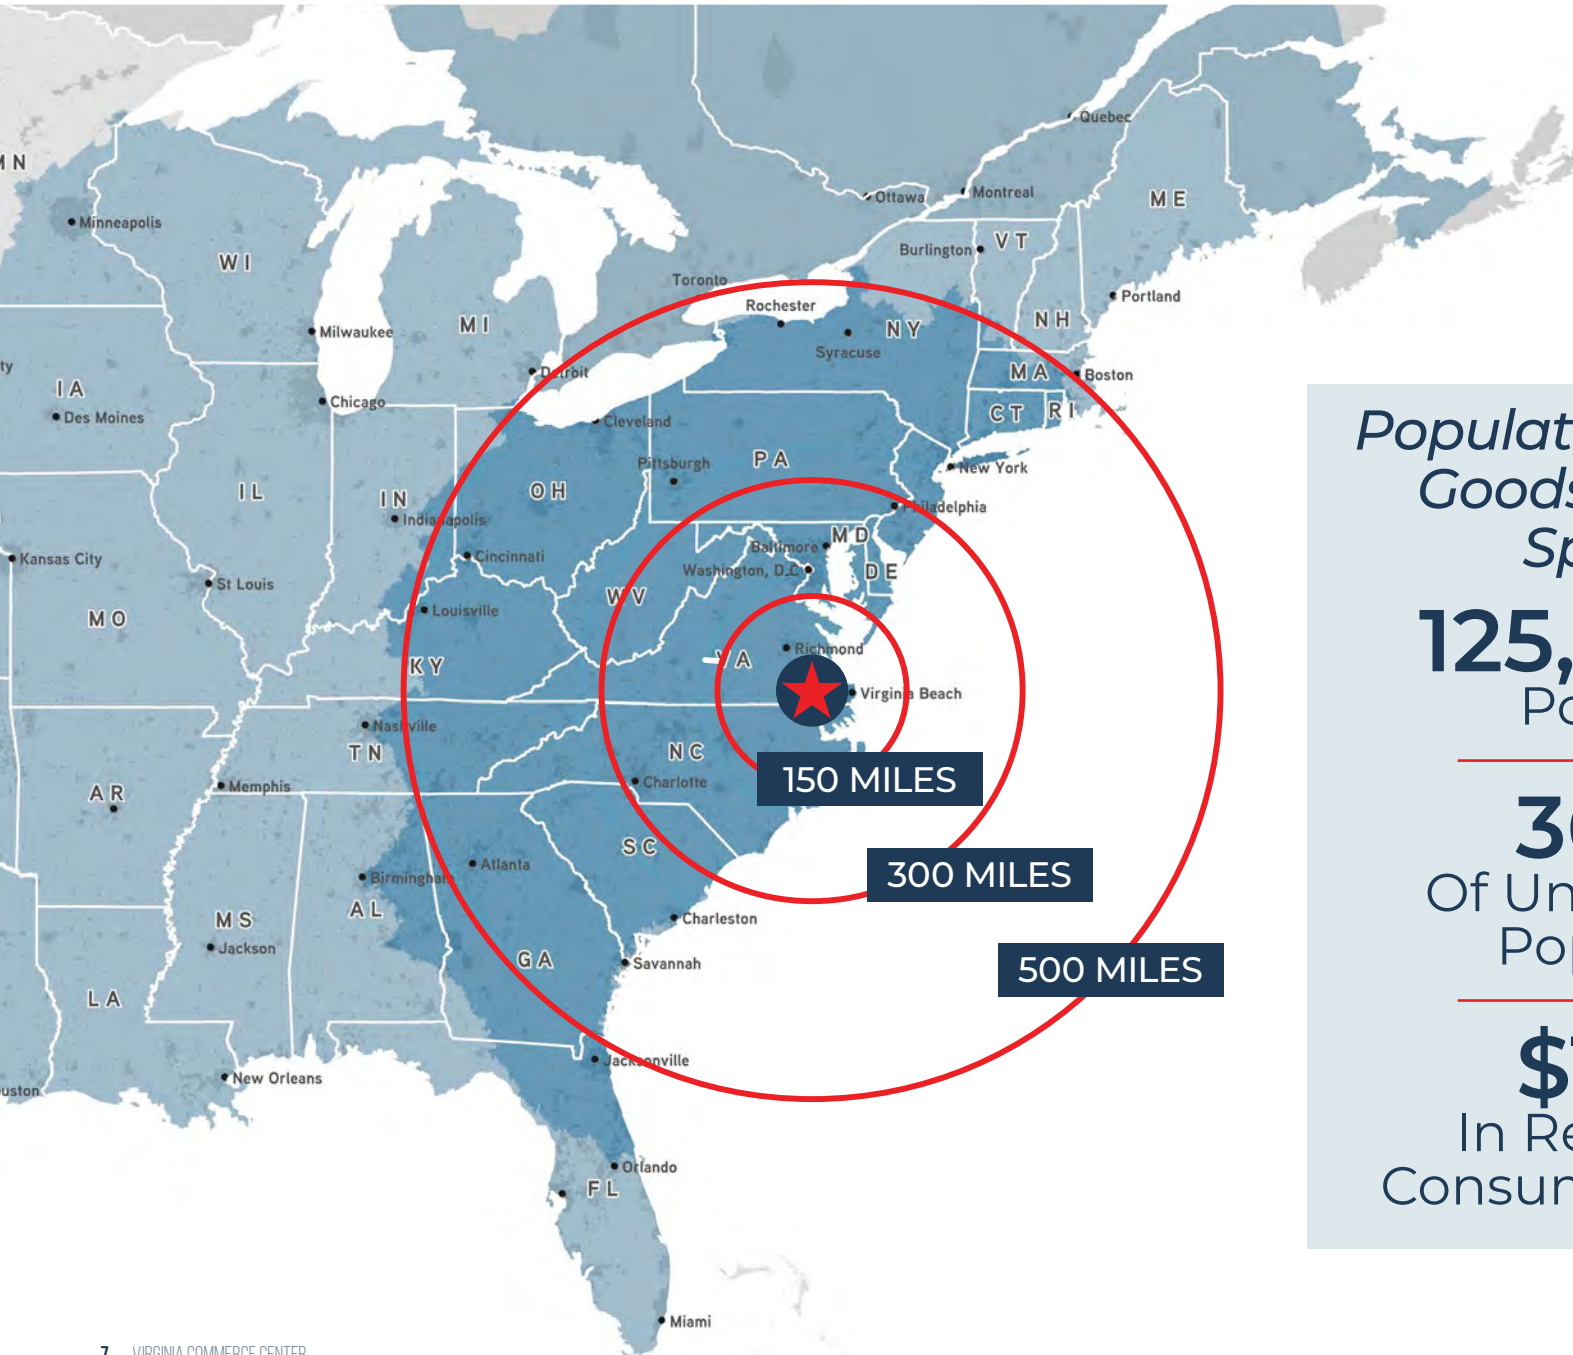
MN

Minneapolis

WI

Milwaukee

MI

Toronto

Rochester

NY

Syracuse

Quebec

Ottawa

Montreal

Burlington

VT

ME

Portland

NH

MA

Boston

CT

RI

ty

IA

Des Moines

Chicago

Detroit

Cleveland

Pittsburgh

PA

New York

IL

IN

Indianapolis

OH

Philadelphia

Baltimore

MD

Washington, D.C.

DE

Kansas City

St Louis

Cincinnati

WV

MO

Louisville

KY

VA

Richmond

Virginia Beach

Nashville

TN

NC

Charlotte

150 MILES

AR

Memphis

SC

Atlanta

300 MILES

Birmingham

AL

Charleston

MS

Jackson

GA

Savannah

500 MILES

LA

Jacksonville

New Orleans

uston

Orlando

FL

Miami

Populat
Goods
Sp

125,
Po

3
Of Un
Po

$
In Re
Consu

7 VIRGINIA COMMERCE CENTER